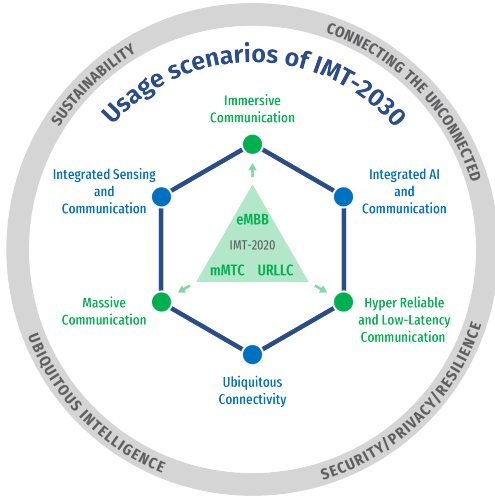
SUSTAINABILITY

CONNECTING THE UNCONNECTED

Usage scenarios of IMT-2030

Immersive Communication

Integrated Sensing and Communication

Integrated AI and Communication

eMBB

IMT-2020

mMTC URLLC

Massive Communication

Hyper Reliable and Low-Latency Communication

Ubiquitous Connectivity

UBIQUITOUS INTELLIGENCE

SECURITY/PRIVACY/RESILIENCE